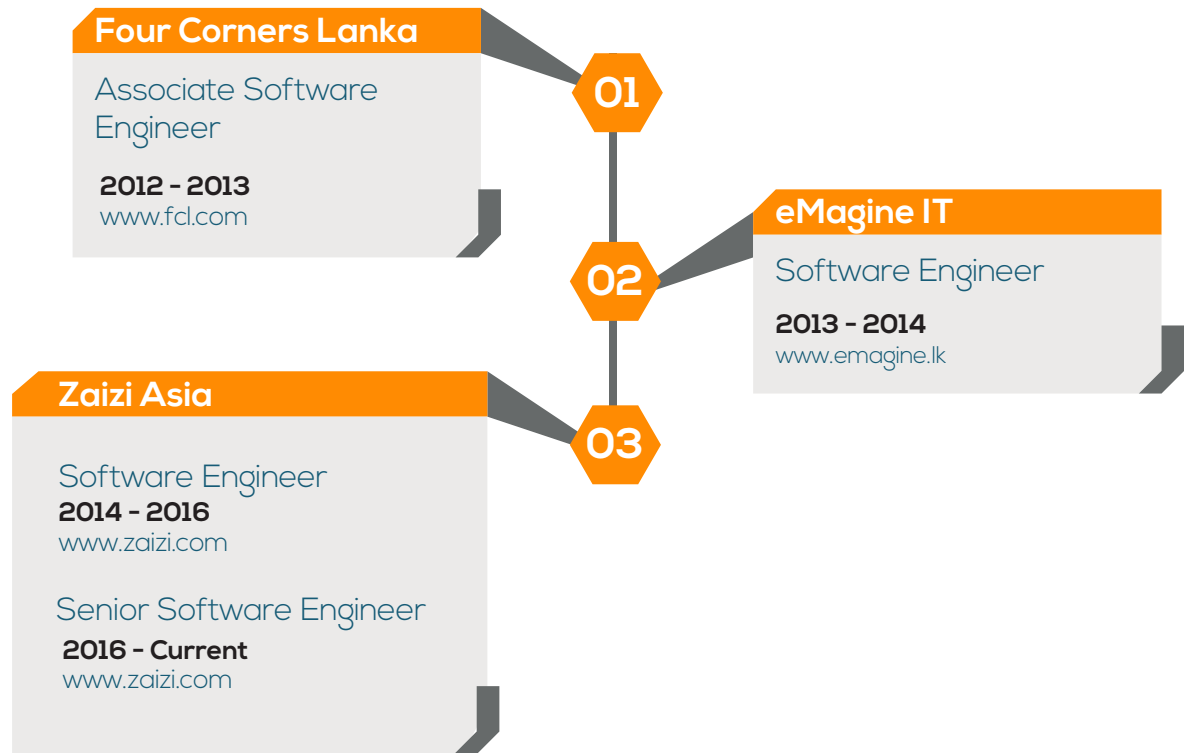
Four Corners Lanka

Associate Software Engineer

2012 - 2013
www.fcl.com

01

02

eMagine IT

Software Engineer

2013 - 2014
www.emagine.lk

Zaizi Asia

03

Software Engineer
2014 - 2016
www.zaizi.com

Senior Software Engineer
2016 - Current
www.zaizi.com